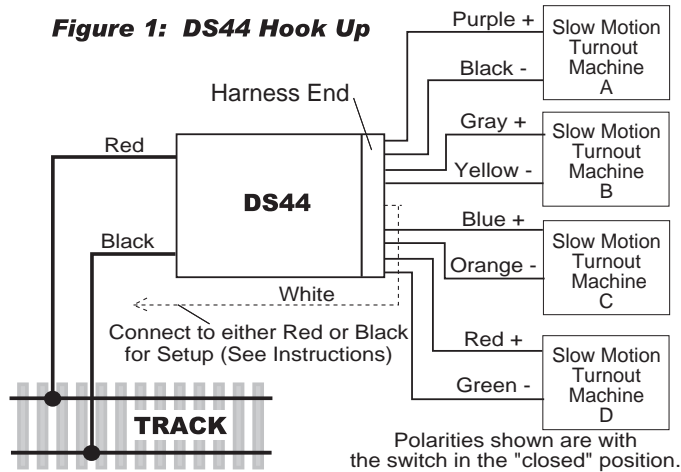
Figure 1: DS44 Hook Up

Harness End

Red

Black

DS44

White

Connect to either Red or Black for Setup (See Instructions)

TRACK

Purple +

Black -

Slow Motion Turnout Machine A

Gray +

Yellow -

Slow Motion Turnout Machine B

Blue +

Orange -

Slow Motion Turnout Machine C

Red +

Green -

Slow Motion Turnout Machine D

Polarities shown are with the switch in the "closed" position.